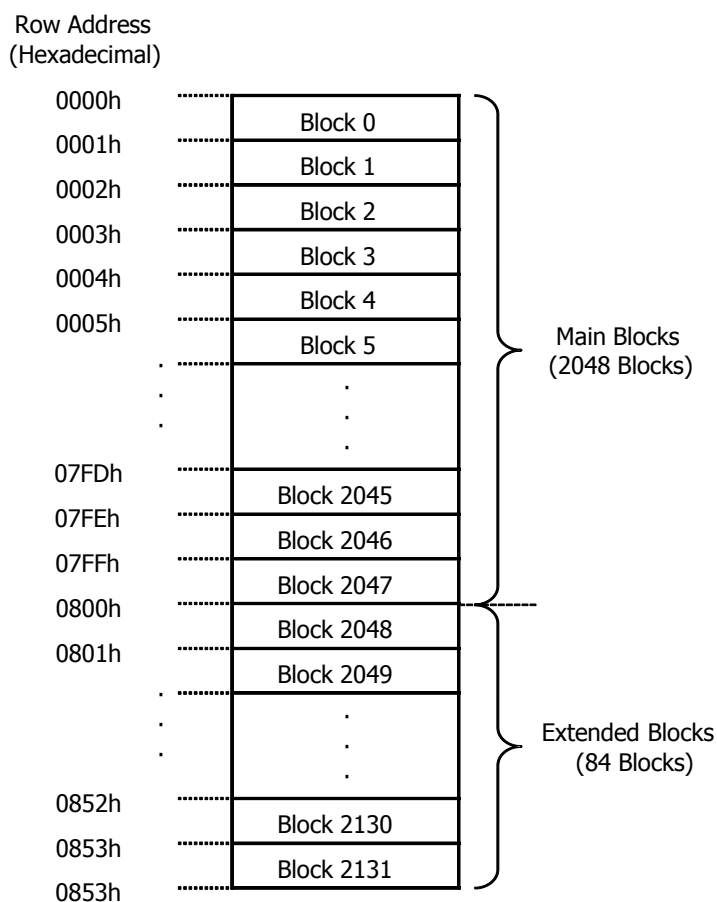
Row Address
(Hexadecimal)

0000h
0001h
0002h
0003h
0004h
0005h
.
.
.
07FDh
07FEh
07FFh
0800h
0801h
.
.
.
0852h
0853h
0853h

Block 0
Block 1
Block 2
Block 3
Block 4
Block 5
.
.
.
Block 2045
Block 2046
Block 2047
Block 2048
Block 2049
.
.
.
Block 2130
Block 2131

Main Blocks
(2048 Blocks)

Extended Blocks
(84 Blocks)